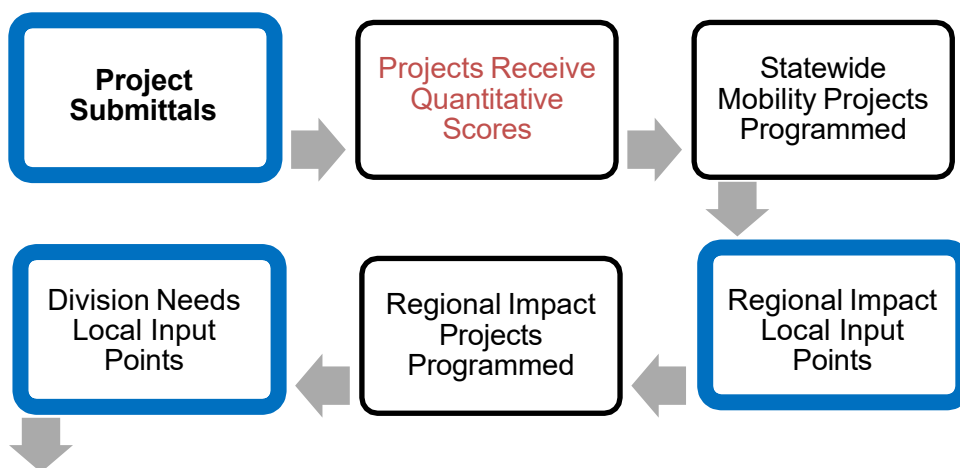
Project Submittals

Projects Receive Quantitative Scores

Statewide Mobility Projects Programmed

Regional Impact Local Input Points

Regional Impact Projects Programmed

Division Needs Local Input Points